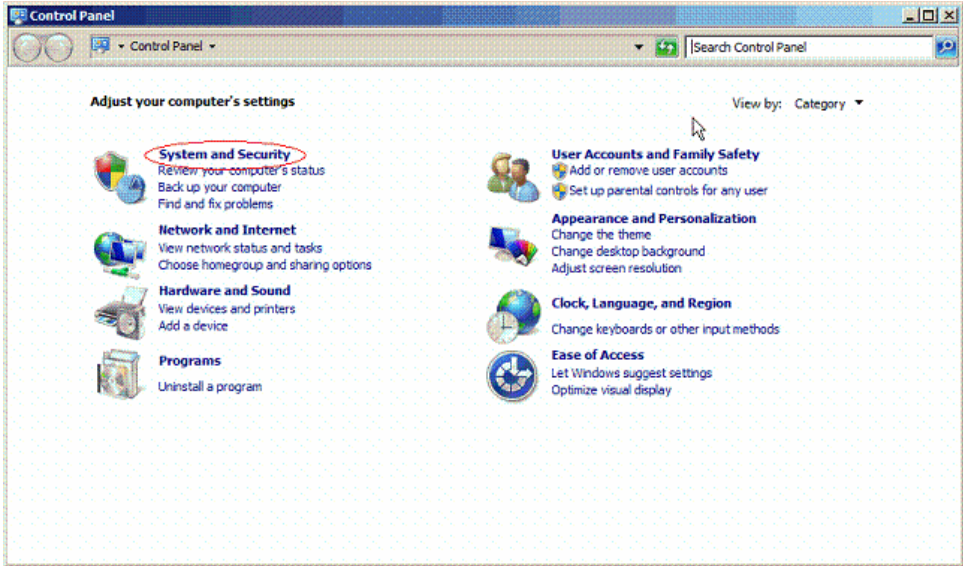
Control Panel

Control Panel

Search Control Panel

Adjust your computer's settings

View by: Category

System and Security
Review your computer's status
Back up your computer
Find and fix problems

Network and Internet
View network status and tasks
Choose homegroup and sharing options

Hardware and Sound
View devices and printers
Add a device

Programs
Uninstall a program

User Accounts and Family Safety
Add or remove user accounts
Set up parental controls for any user

Appearance and Personalization
Change the theme
Change desktop background
Adjust screen resolution

Clock, Language, and Region
Change keyboards or other input methods

Ease of Access
Let Windows suggest settings
Optimize visual display